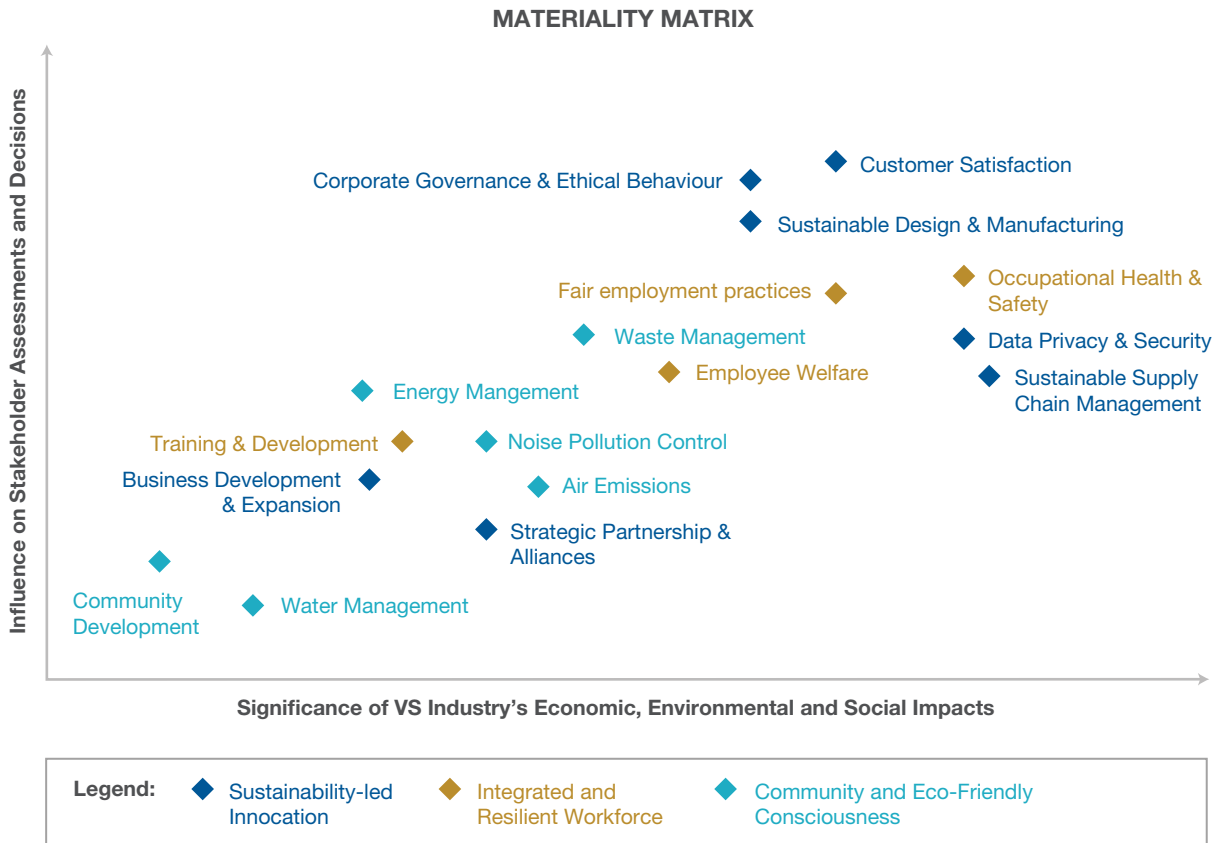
MATERIALITY MATRIX

Influence on Stakeholder Assessments and Decisions

Customer Satisfaction

Corporate Governance & Ethical Behaviour

Sustainable Design & Manufacturing

Occupational Health & Safety

Fair employment practices

Data Privacy & Security

Waste Management

Employee Welfare

Sustainable Supply Chain Management

Energy Mangement

Training & Development

Noise Pollution Control

Business Development & Expansion

Air Emissions

Strategic Partnership & Alliances

Community Development

Water Management

Significance of VS Industry's Economic, Environmental and Social Impacts

Legend: Sustainability-led Innocation Integrated and Resilient Workforce Community and Eco-Friendly Consciousness